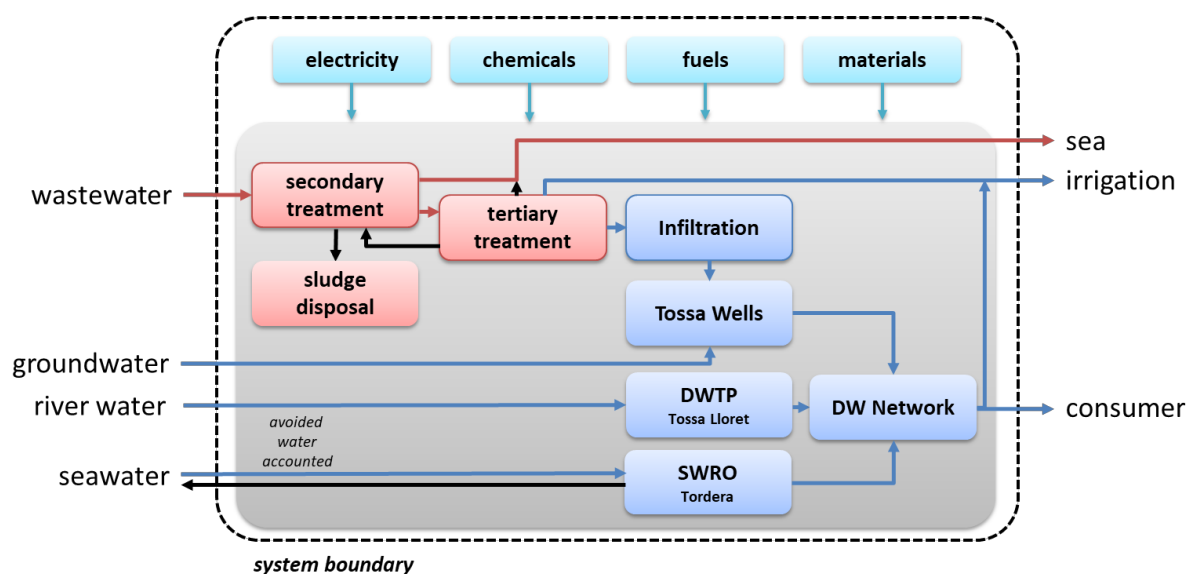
electricity
chemicals
fuels
materials

sea
irrigation

wastewater

secondary treatment

tertiary treatment

Infiltration

sludge disposal

Tossa Wells

groundwater

river water

DWTP
Tossa Lloret

DW Network

consumer

avoided water accounted

seawater

SWRO
Tordera

system boundary